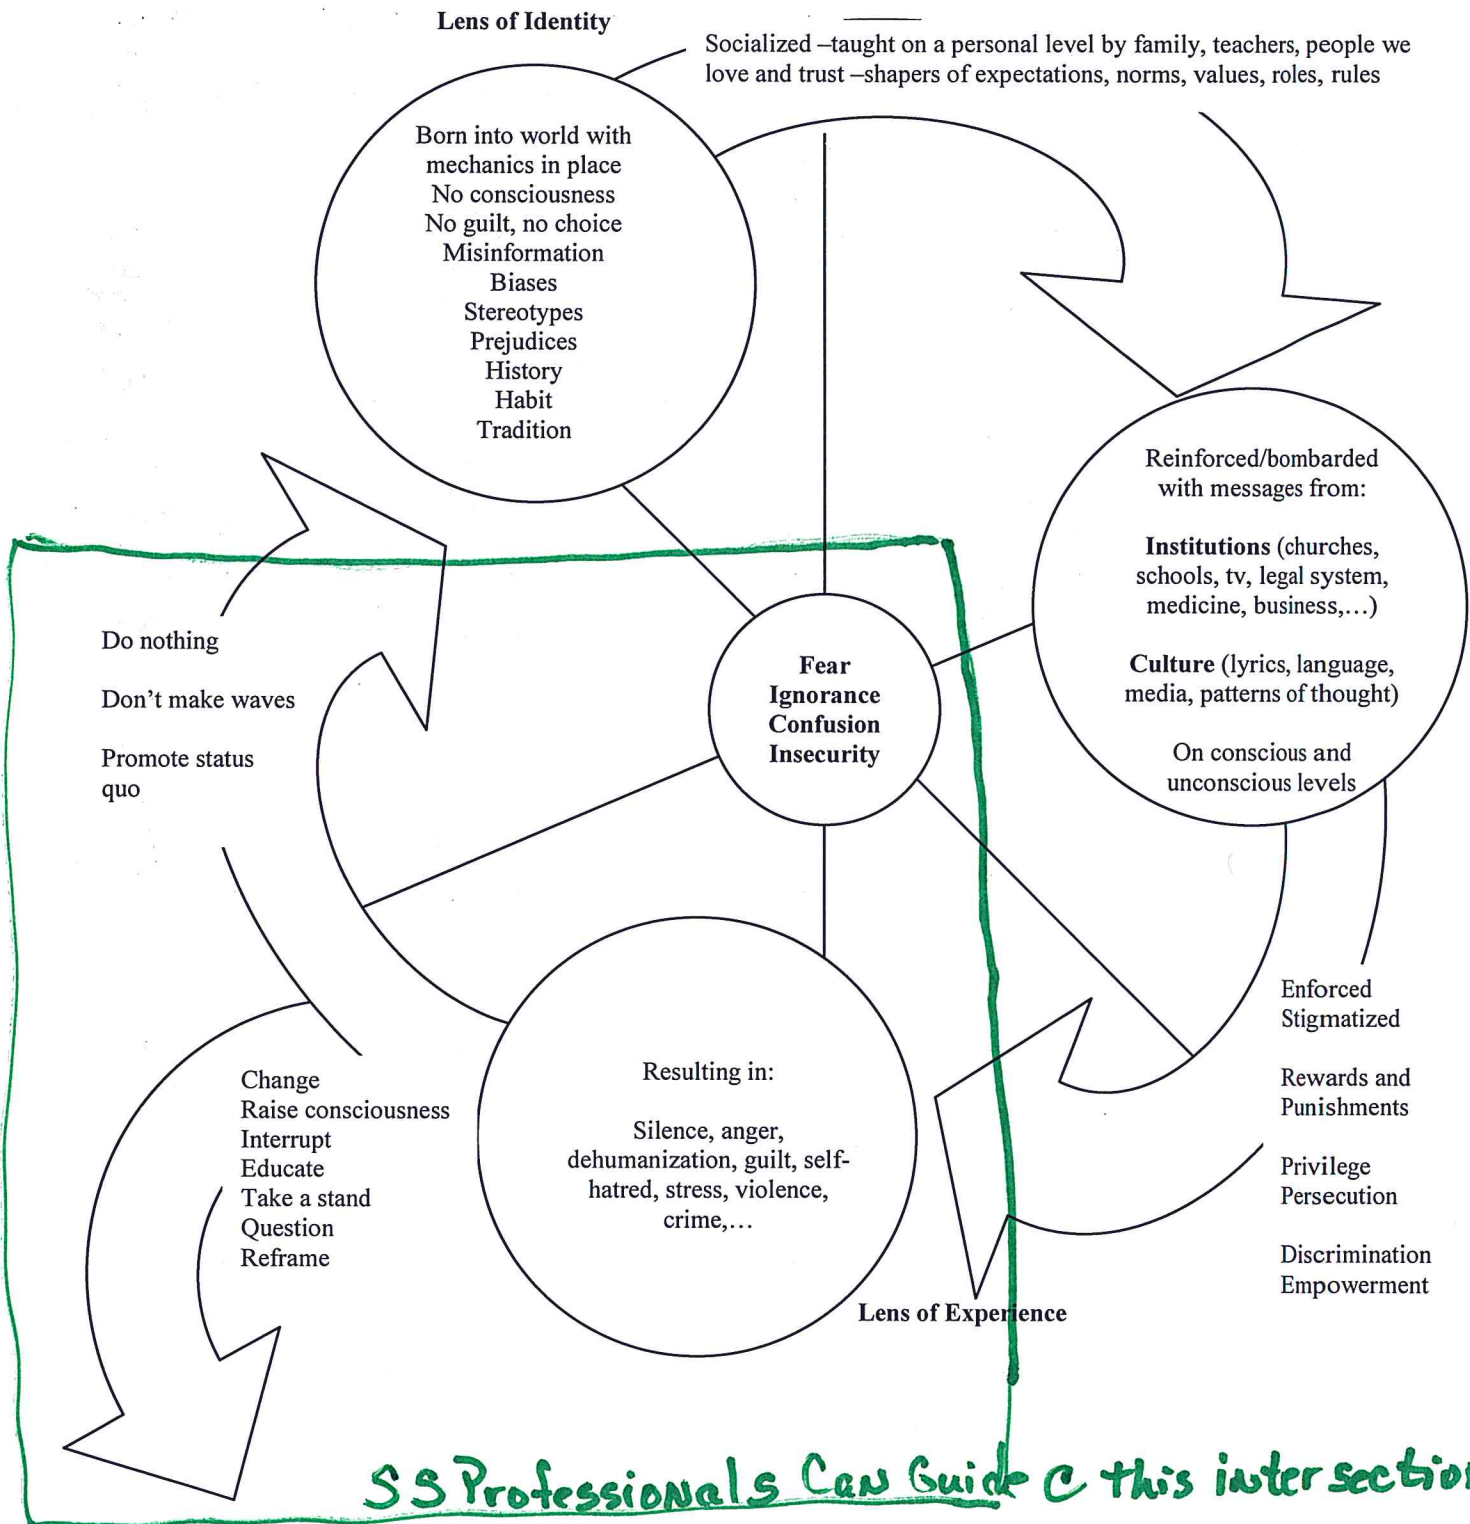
Lens of Identity

Socialized –taught on a personal level by family, teachers, people we love and trust –shapers of expectations, norms, values, roles, rules

Born into world with mechanics in place
No consciousness
No guilt, no choice
Misinformation
Biases
Stereotypes
Prejudices
History
Habit
Tradition

Reinforced/bombarded with messages from:

**Institutions** (churches, schools, tv, legal system, medicine, business,…)

**Culture** (lyrics, language, media, patterns of thought)

On conscious and unconscious levels

Fear
Ignorance
Confusion
Insecurity

Do nothing

Don't make waves

Promote status quo

Enforced
Stigmatized

Rewards and Punishments

Privilege
Persecution

Discrimination
Empowerment

Change
Raise consciousness
Interrupt
Educate
Take a stand
Question
Reframe

Resulting in:

Silence, anger, dehumanization, guilt, self-hatred, stress, violence, crime,…

Lens of Experience

SS Professionals Can Guide @ this intersectio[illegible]